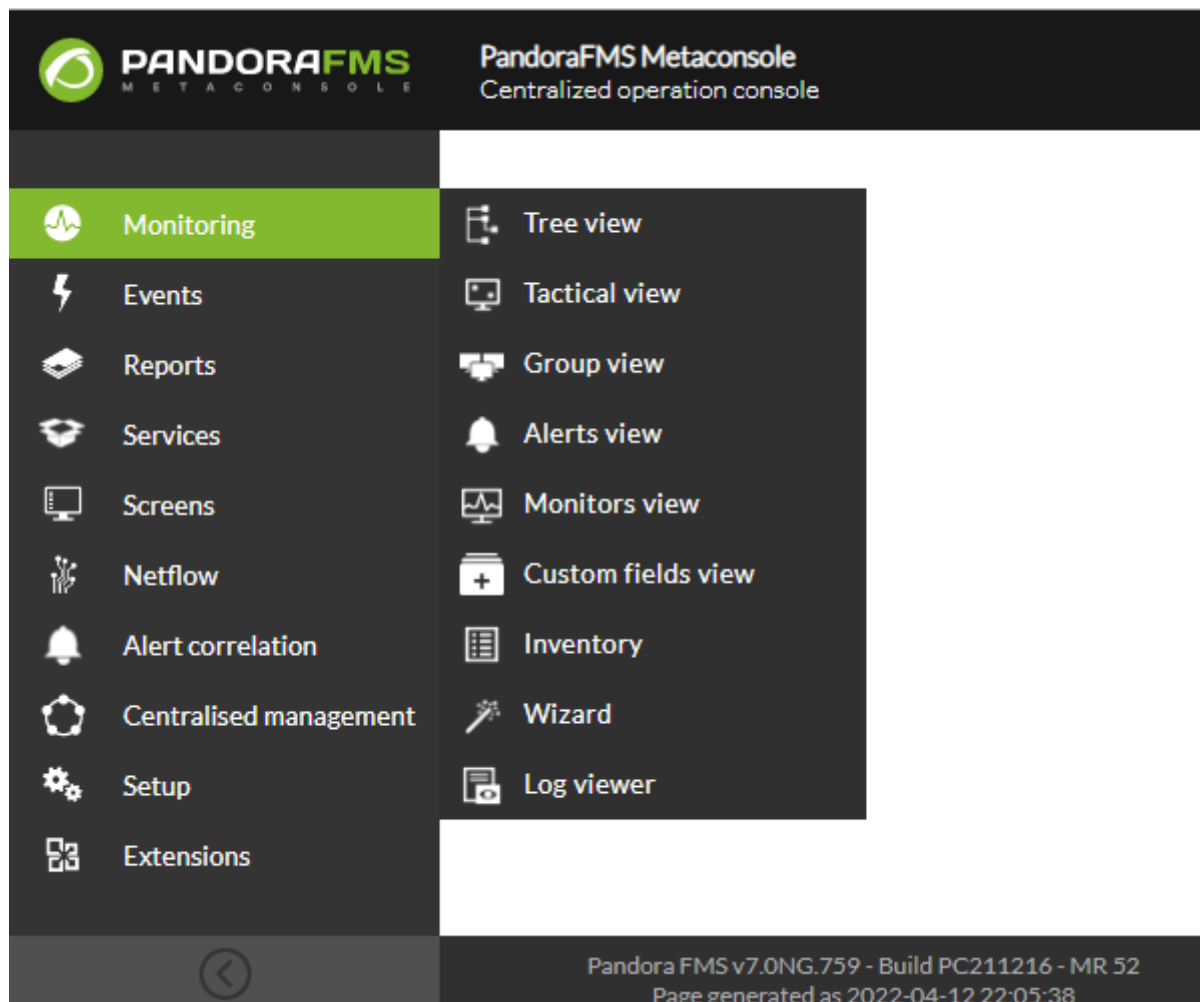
PANDORAFMS
METACONSOLE

PandoraFMS Metaconsole
Centralized operation console

Monitoring
Events
Reports
Services
Screens
Netflow
Alert correlation
Centralised management
Setup
Extensions

Tree view
Tactical view
Group view
Alerts view
Monitors view
Custom fields view
Inventory
Wizard
Log viewer

Pandora FMS v7.0NG.759 - Build PC211216 - MR 52
Page generated as 2022-04-12 22:05:38